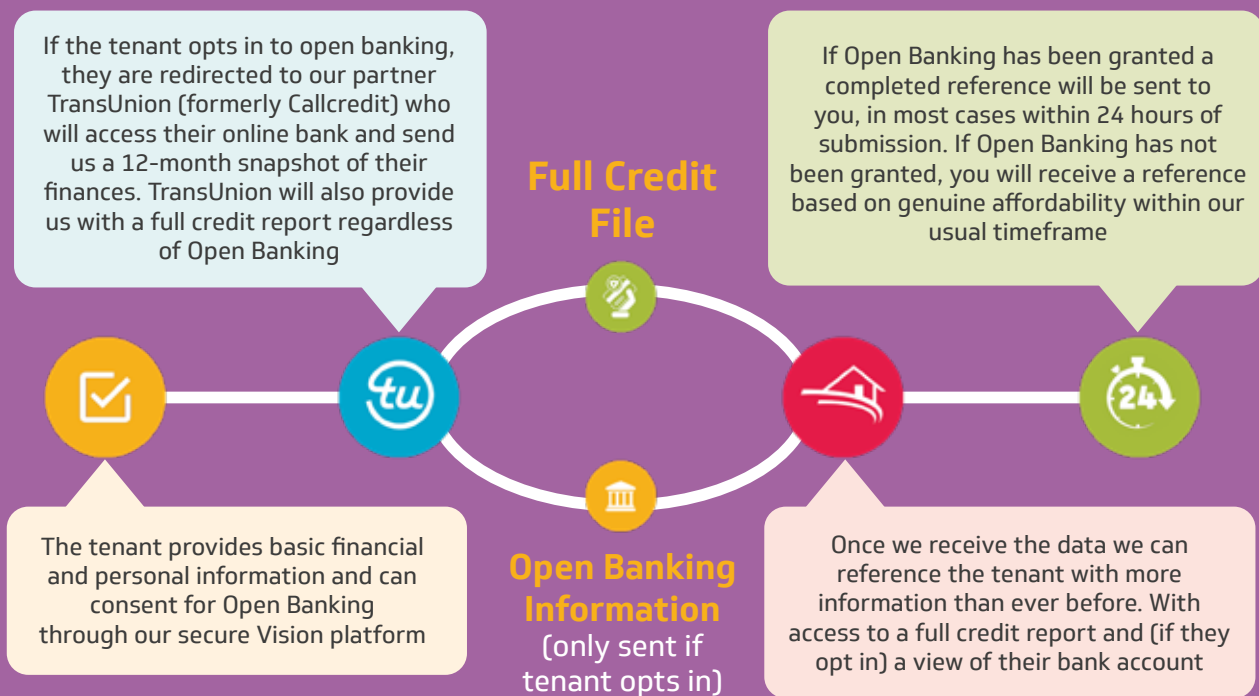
If the tenant opts in to open banking, they are redirected to our partner TransUnion (formerly Callcredit) who will access their online bank and send us a 12-month snapshot of their finances. TransUnion will also provide us with a full credit report regardless of Open Banking

Full Credit File

If Open Banking has been granted a completed reference will be sent to you, in most cases within 24 hours of submission. If Open Banking has not been granted, you will receive a reference based on genuine affordability within our usual timeframe

tu

24

The tenant provides basic financial and personal information and can consent for Open Banking through our secure Vision platform

Open Banking Information
(only sent if tenant opts in)

Once we receive the data we can reference the tenant with more information than ever before. With access to a full credit report and (if they opt in) a view of their bank account